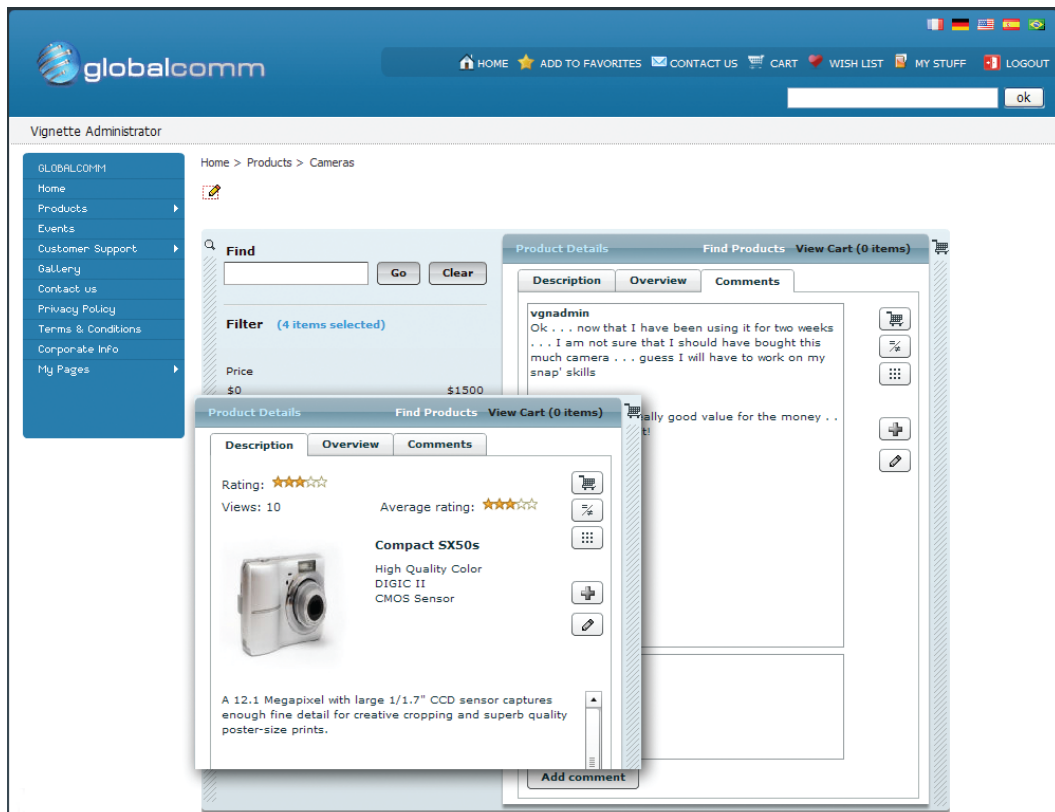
globalcomm

HOME ADD TO FAVORITES CONTACT US CART WISH LIST MY STUFF LOGOUT

ok

Vignette Administrator

GLOBALCOMM
Home
Products
Events
Customer Support
Gallery
Contact us
Privacy Policy
Terms & Conditions
Corporate Info
My Pages

Home > Products > Cameras

Find
Go Clear

Filter (4 items selected)

Price
$0 $1500

Product Details Find Products View Cart (0 items)

Description Overview Comments

vgnadmin
Ok . . . now that I have been using it for two weeks . . . I am not sure that I should have bought this much camera . . . guess I will have to work on my snap' skills

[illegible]ally good value for the money . . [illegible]t!

Add comment

Product Details Find Products View Cart (0 items)

Description Overview Comments

Rating:
Views: 10
Average rating:

Compact SX50s
High Quality Color
DIGIC II
CMOS Sensor

A 12.1 Megapixel with large 1/1.7" CCD sensor captures enough fine detail for creative cropping and superb quality poster-size prints.